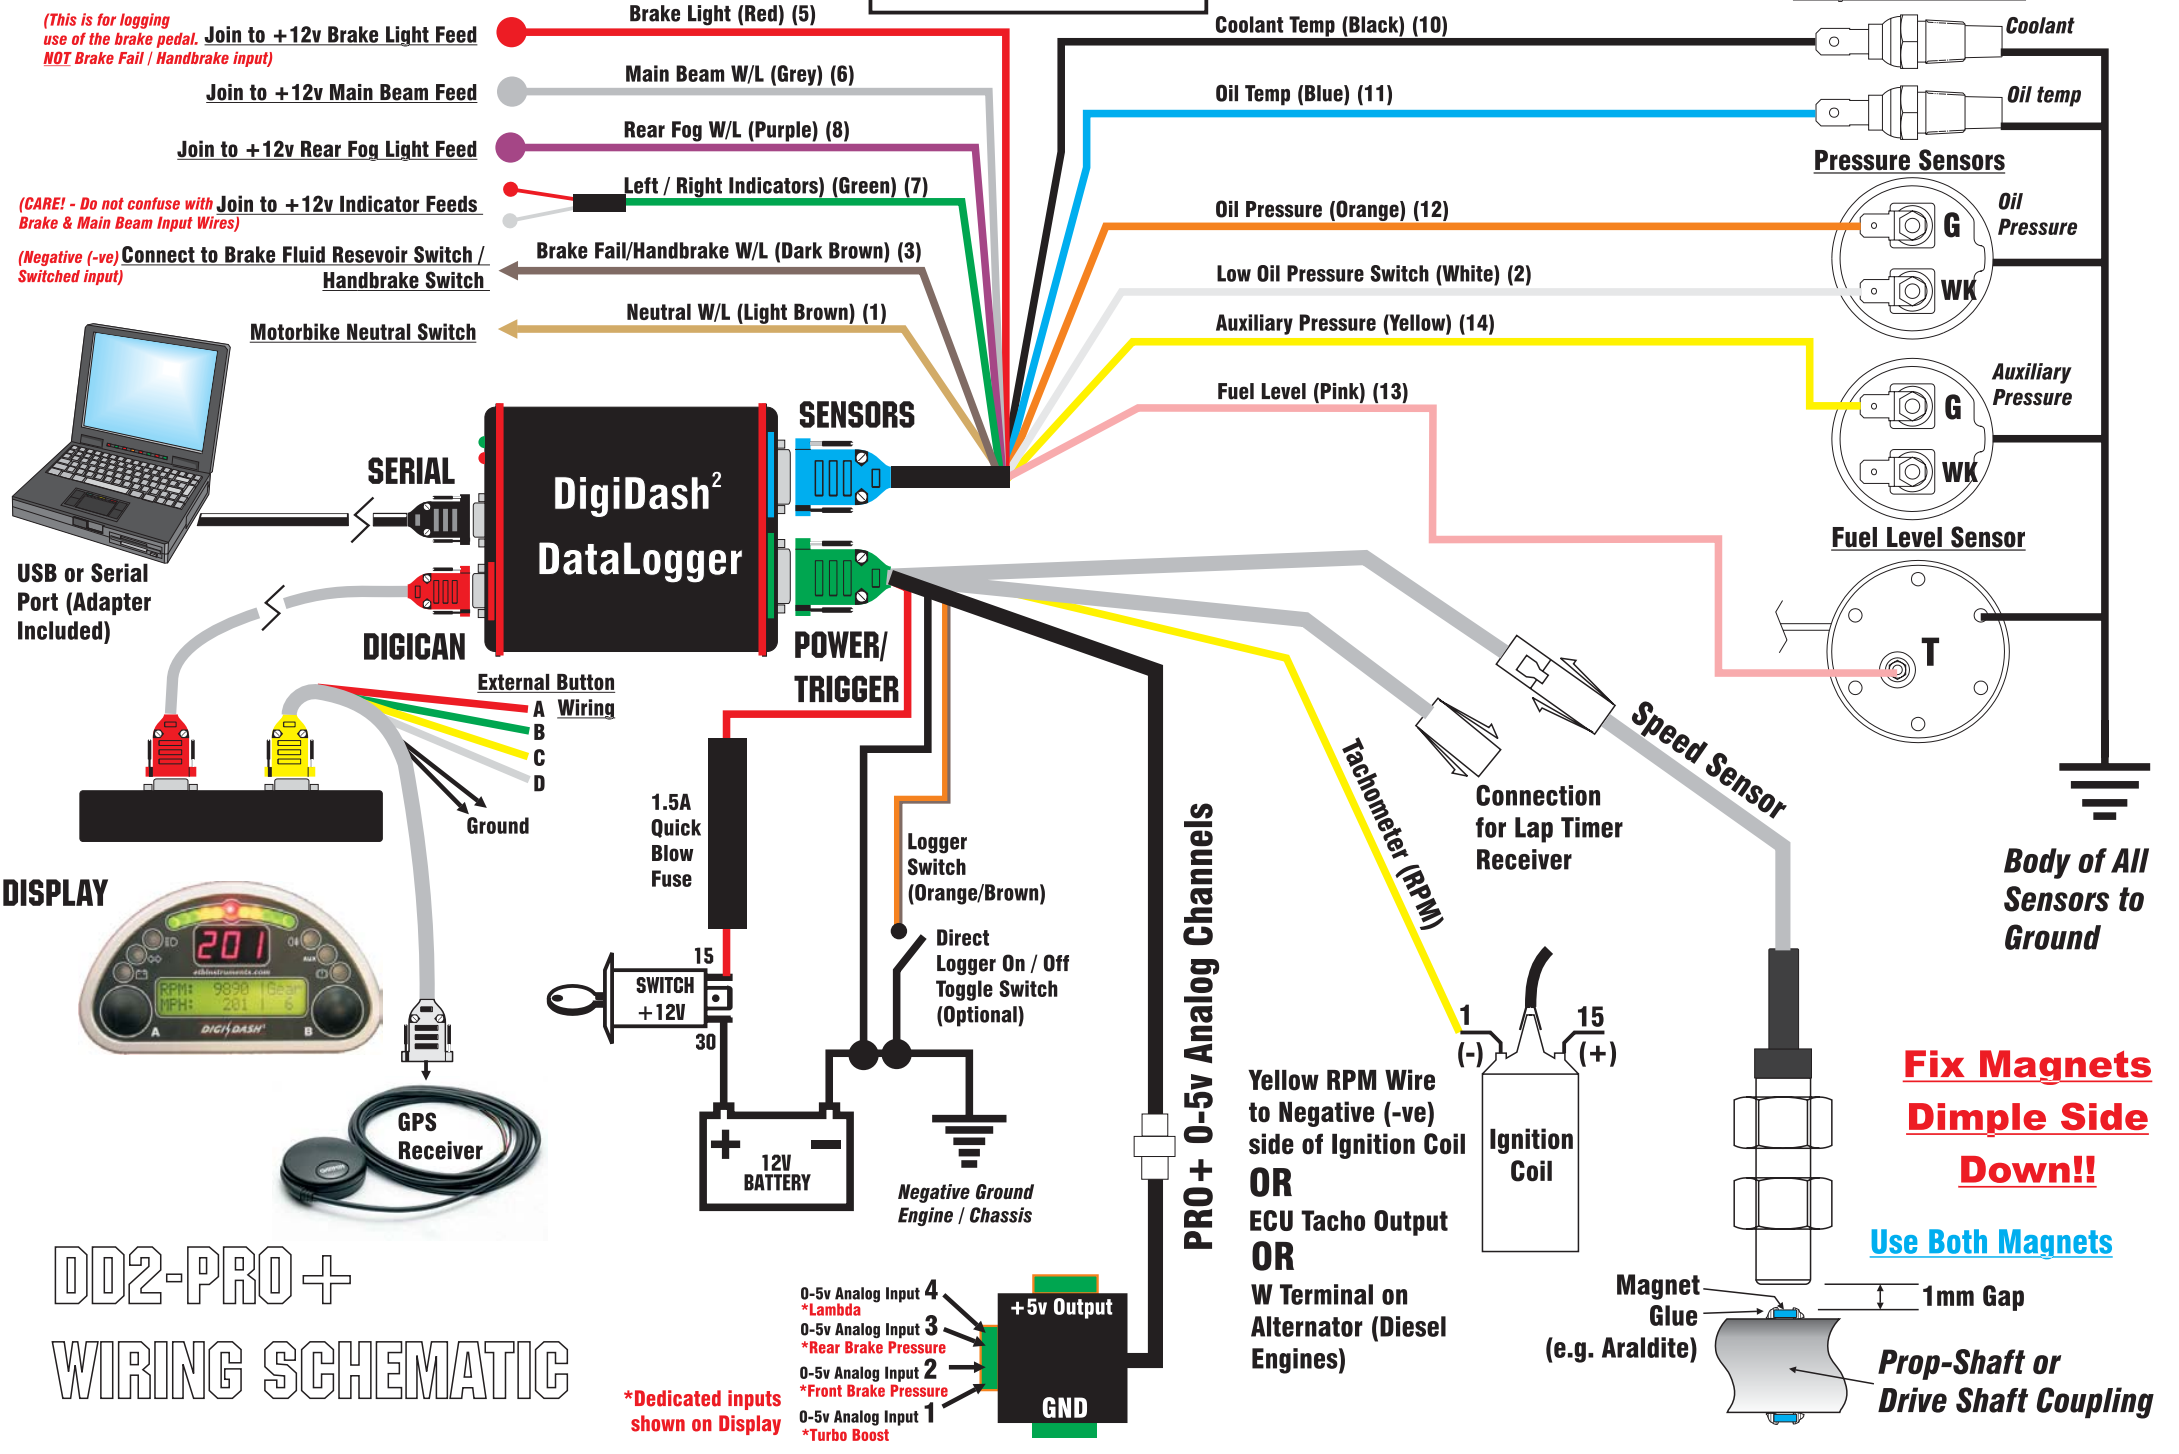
(This is for logging use of the brake pedal. NOT Brake Fail / Handbrake input)
Join to +12v Brake Light Feed
Brake Light (Red) (5)
Join to +12v Main Beam Feed
Main Beam W/L (Grey) (6)
Join to +12v Rear Fog Light Feed
Rear Fog W/L (Purple) (8)
(CARE! - Do not confuse with Brake & Main Beam Input Wires)
Join to +12v Indicator Feeds
Left / Right Indicators) (Green) (7)
(Negative (-ve) Switched input)
Connect to Brake Fluid Resevoir Switch / Handbrake Switch
Brake Fail/Handbrake W/L (Dark Brown) (3)
Motorbike Neutral Switch
Neutral W/L (Light Brown) (1)

Coolant Temp (Black) (10)
Coolant
Oil Temp (Blue) (11)
Oil temp
Pressure Sensors
Oil Pressure (Orange) (12)
G
Oil Pressure
Low Oil Pressure Switch (White) (2)
WK
Auxiliary Pressure (Yellow) (14)
Auxiliary Pressure
G
WK
Fuel Level (Pink) (13)
Fuel Level Sensor
T

SENSORS
SERIAL
DigiDash$^2$
DataLogger
USB or Serial Port (Adapter Included)
DIGICAN
POWER/ TRIGGER

External Button Wiring
A
B
C
D
Ground
DISPLAY
GPS Receiver

1.5A Quick Blow Fuse
15
SWITCH +12V
30
12V BATTERY
Logger Switch (Orange/Brown)
Direct Logger On / Off Toggle Switch (Optional)
Negative Ground Engine / Chassis

PRO+ 0-5v Analog Channels
Tachometer (RPM)
Connection for Lap Timer Receiver
Speed Sensor
Body of All Sensors to Ground

1
15
(-)
(+)
Ignition Coil
Yellow RPM Wire to Negative (-ve) side of Ignition Coil
OR
ECU Tacho Output
OR
W Terminal on Alternator (Diesel Engines)

Fix Magnets Dimple Side Down!!
Use Both Magnets
Magnet
Glue (e.g. Araldite)
1mm Gap
Prop-Shaft or Drive Shaft Coupling

DD2-PRO+
WIRING SCHEMATIC

0-5v Analog Input 4
*Lambda
0-5v Analog Input 3
*Rear Brake Pressure
0-5v Analog Input 2
*Front Brake Pressure
0-5v Analog Input 1
*Turbo Boost
*Dedicated inputs shown on Display
+5v Output
GND